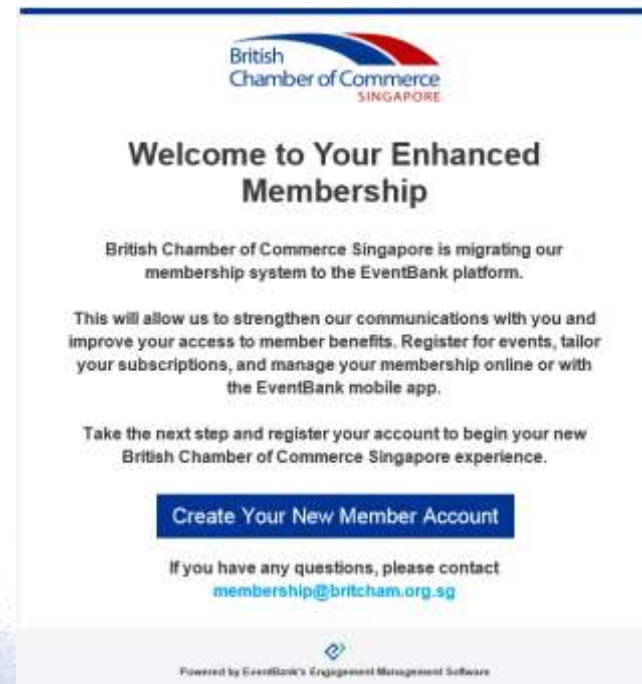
British Chamber of Commerce SINGAPORE

Welcome to Your Enhanced Membership

British Chamber of Commerce Singapore is migrating our membership system to the EventBank platform.

This will allow us to strengthen our communications with you and improve your access to member benefits. Register for events, tailor your subscriptions, and manage your membership online or with the EventBank mobile app.

Take the next step and register your account to begin your new British Chamber of Commerce Singapore experience.

Create Your New Member Account

If you have any questions, please contact membership@britcham.org.sg

Powered by EventBank's Engagement Management Software